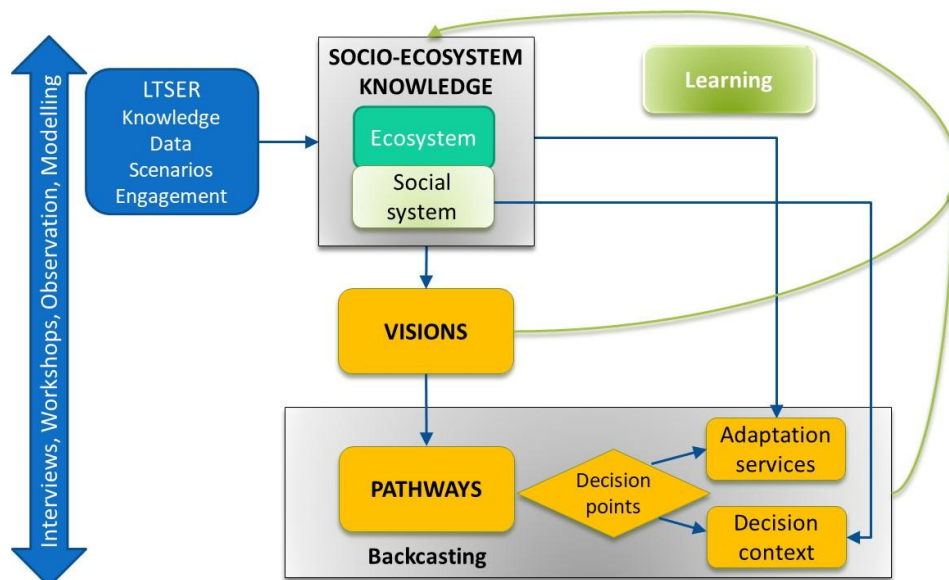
Interviews, Workshops, Observation, Modelling

LTSER
Knowledge
Data
Scenarios
Engagement

SOCIO-ECOSYSTEM KNOWLEDGE

Ecosystem

Social system

Learning

VISIONS

PATHWAYS

Decision points

Adaptation services

Decision context

Backcasting